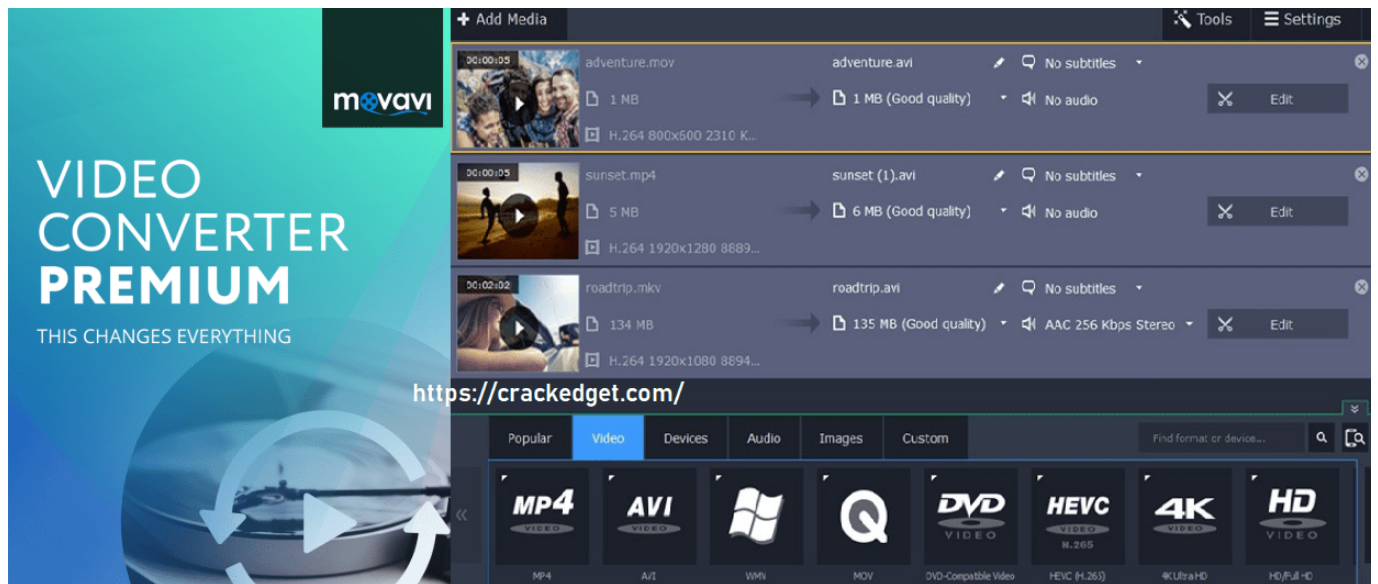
movavi

VIDEO CONVERTER PREMIUM

THIS CHANGES EVERYTHING

+ Add Media

Tools

Settings

00:00:05

adventure.mov

1 MB

H.264 800x600 2310 K...

adventure.avi

1 MB (Good quality)

No subtitles

No audio

Edit

00:00:05

sunset.mp4

5 MB

H.264 1920x1280 8889...

sunset (1).avi

6 MB (Good quality)

No subtitles

No audio

Edit

00:02:02

roadtrip.mkv

134 MB

H.264 1920x1080 8894...

roadtrip.avi

135 MB (Good quality)

No subtitles

AAC 256 Kbps Stereo

Edit

https://crackedget.com/

Popular

Video

Devices

Audio

Images

Custom

Find format or device...

MP4 VIDEO

AVI VIDEO

DVD VIDEO

HEVC VIDEO H.265

4K VIDEO

HD VIDEO

MP4

AVI

WMV

MOV

DVD-Compatible Video

HEVC (H.265)

4K Ultra HD

HD/Full HD